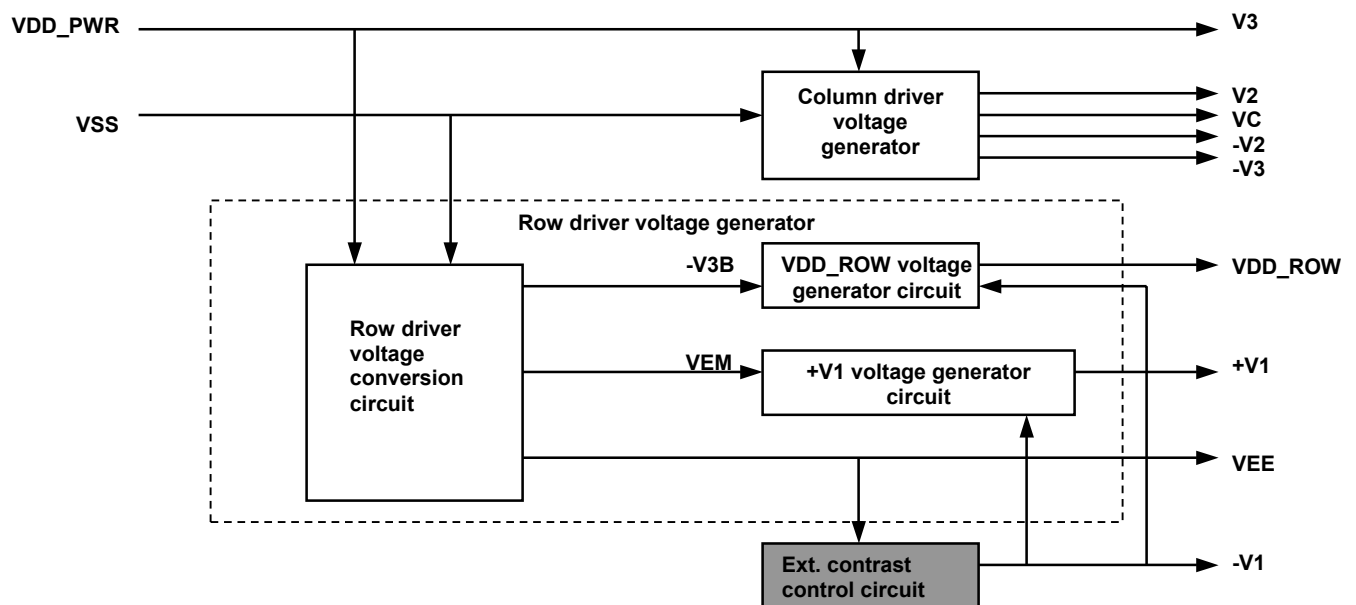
VDD_PWR

V3

VSS

Column driver voltage generator

V2
VC
-V2
-V3

Row driver voltage generator

Row driver voltage conversion circuit

-V3B

VDD_ROW voltage generator circuit

VDD_ROW

VEM

+V1 voltage generator circuit

+V1

VEE

Ext. contrast control circuit

-V1